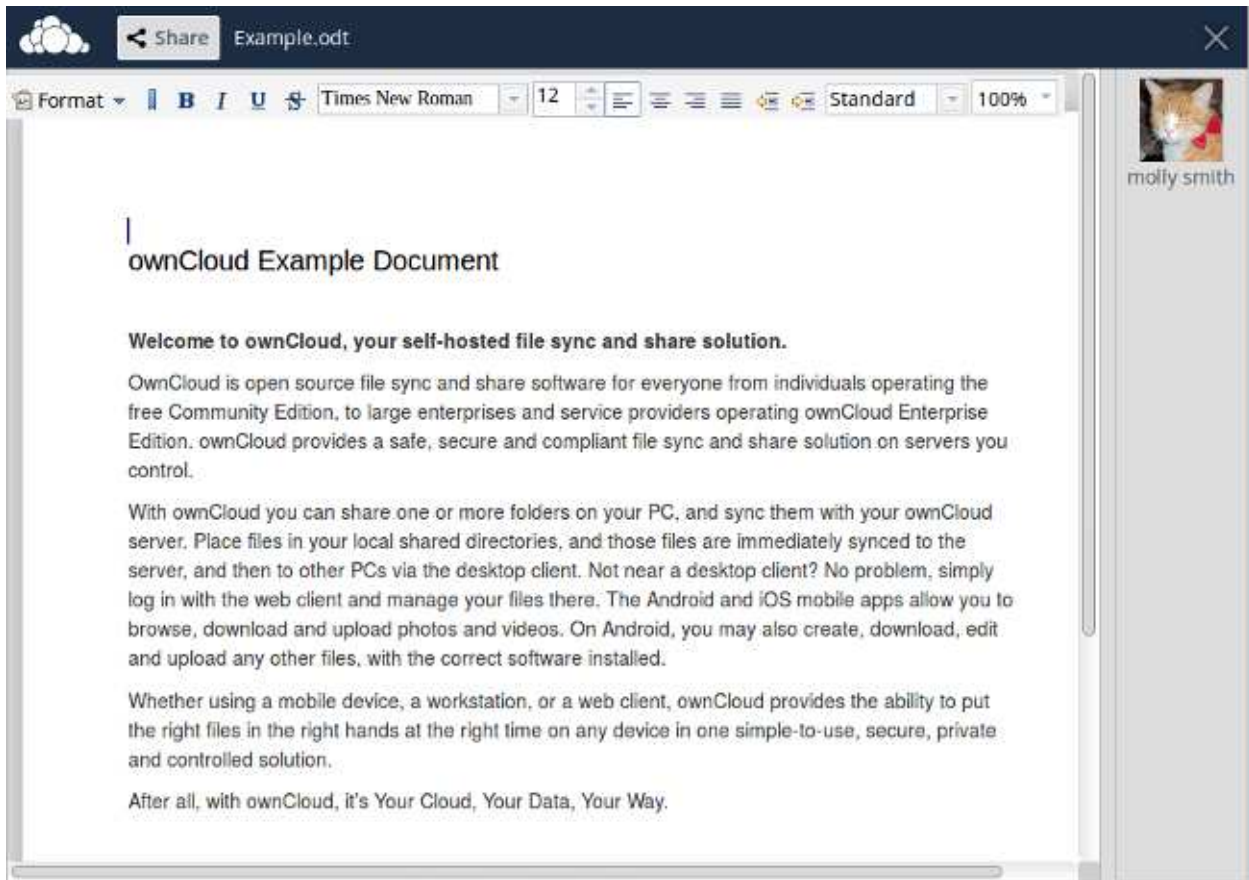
Share Example.odt

Format B I U S Times New Roman 12 Standard 100%

molly smith

ownCloud Example Document

**Welcome to ownCloud, your self-hosted file sync and share solution.**

OwnCloud is open source file sync and share software for everyone from individuals operating the free Community Edition, to large enterprises and service providers operating ownCloud Enterprise Edition. ownCloud provides a safe, secure and compliant file sync and share solution on servers you control.

With ownCloud you can share one or more folders on your PC, and sync them with your ownCloud server. Place files in your local shared directories, and those files are immediately synced to the server, and then to other PCs via the desktop client. Not near a desktop client? No problem, simply log in with the web client and manage your files there. The Android and iOS mobile apps allow you to browse, download and upload photos and videos. On Android, you may also create, download, edit and upload any other files, with the correct software installed.

Whether using a mobile device, a workstation, or a web client, ownCloud provides the ability to put the right files in the right hands at the right time on any device in one simple-to-use, secure, private and controlled solution.

After all, with ownCloud, it's Your Cloud, Your Data, Your Way.